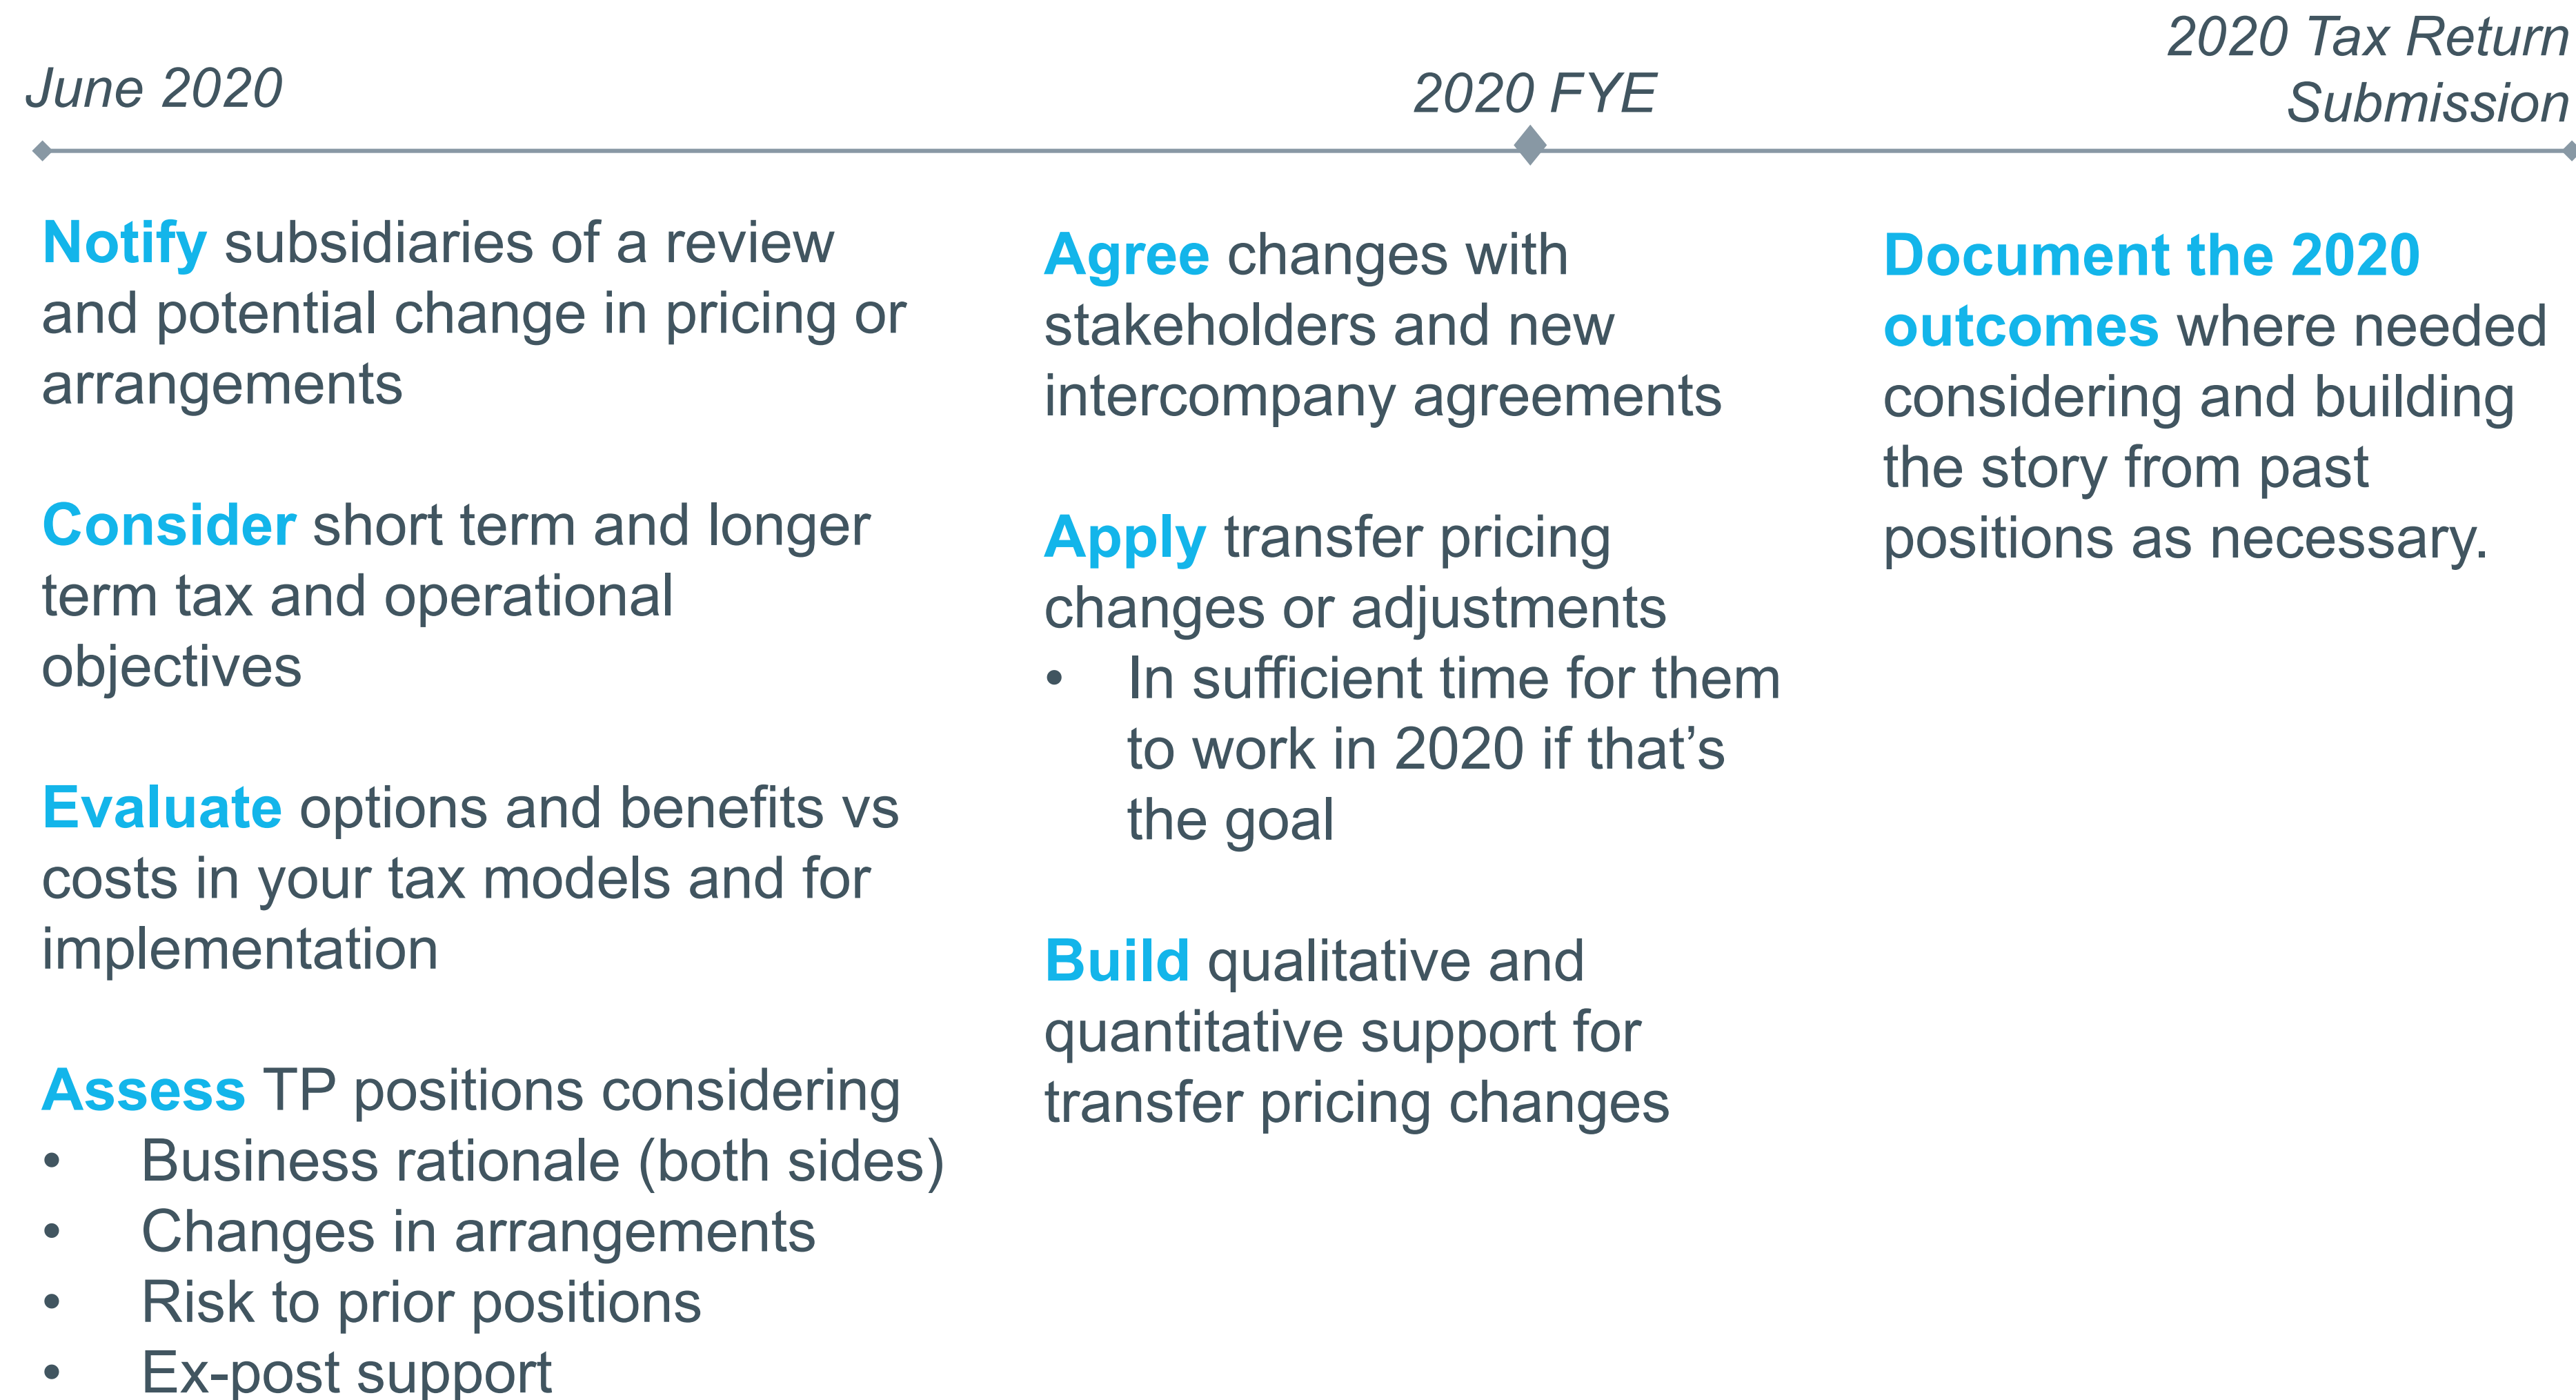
June 2020

2020 FYE

2020 Tax Return Submission

Notify subsidiaries of a review and potential change in pricing or arrangements

Consider short term and longer term tax and operational objectives

Evaluate options and benefits vs costs in your tax models and for implementation

Assess TP positions considering
• Business rationale (both sides)
• Changes in arrangements
• Risk to prior positions
• Ex-post support

Agree changes with stakeholders and new intercompany agreements

Apply transfer pricing changes or adjustments
• In sufficient time for them to work in 2020 if that's the goal

Build qualitative and quantitative support for transfer pricing changes

Document the 2020 outcomes where needed considering and building the story from past positions as necessary.